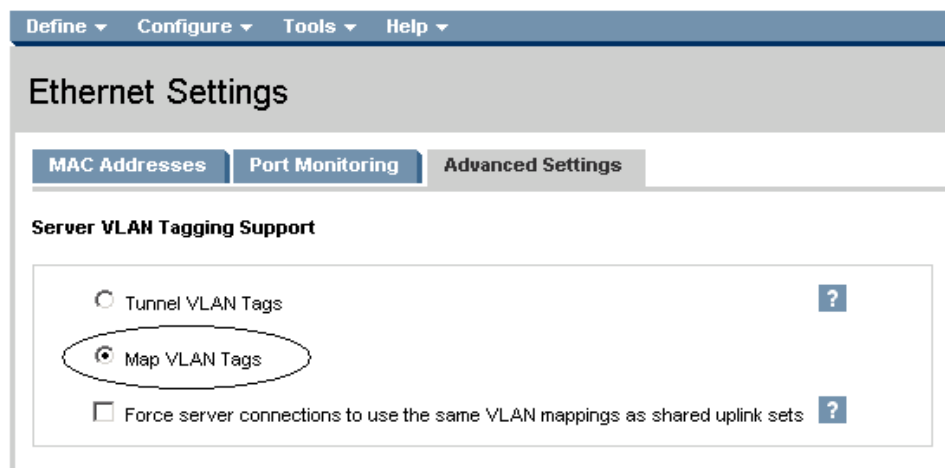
Define ▾ Configure ▾ Tools ▾ Help ▾

Ethernet Settings

MAC Addresses | Port Monitoring | Advanced Settings

Server VLAN Tagging Support

Tunnel VLAN Tags ?

Map VLAN Tags

Force server connections to use the same VLAN mappings as shared uplink sets ?